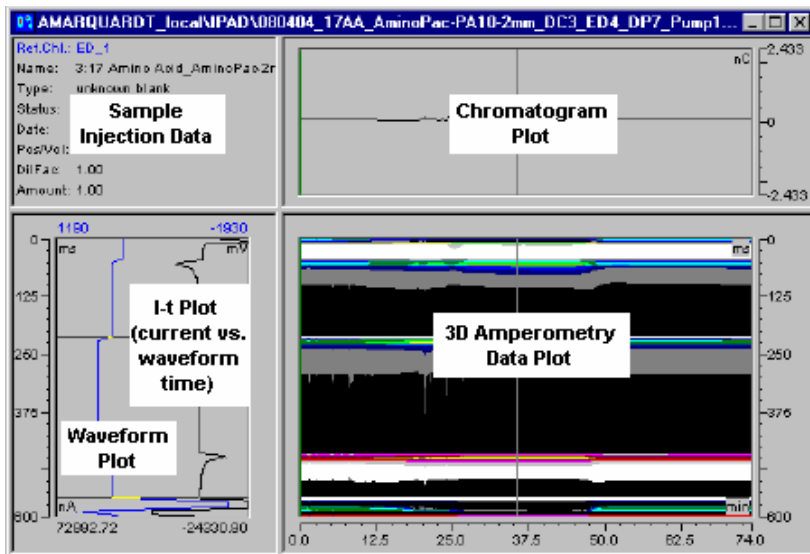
AMARQUARDT_local\IPAD\080404_17AA_AminoPac-PA10-2mm_DC3_ED4_DP7_Pump1...

Ret.Chl.: ED_1
Name: 3:17 Amino Acid_AminoPac-2r
Type: unknown blank
Status:
Date:
Pos/Vol:
DilFac: 1.00
Amount: 1.00

Sample Injection Data

Chromatogram Plot

nC
2.433
0
-2.433

1190
-1930
0
ms
mV
125
250
375
500
nA
72992.72
-24330.90

I-t Plot (current vs. waveform time)

Waveform Plot

3D Amperometry Data Plot

ms
min
0
125
250
375
500

0.0
12.5
25.0
37.5
50.0
62.5
74.0